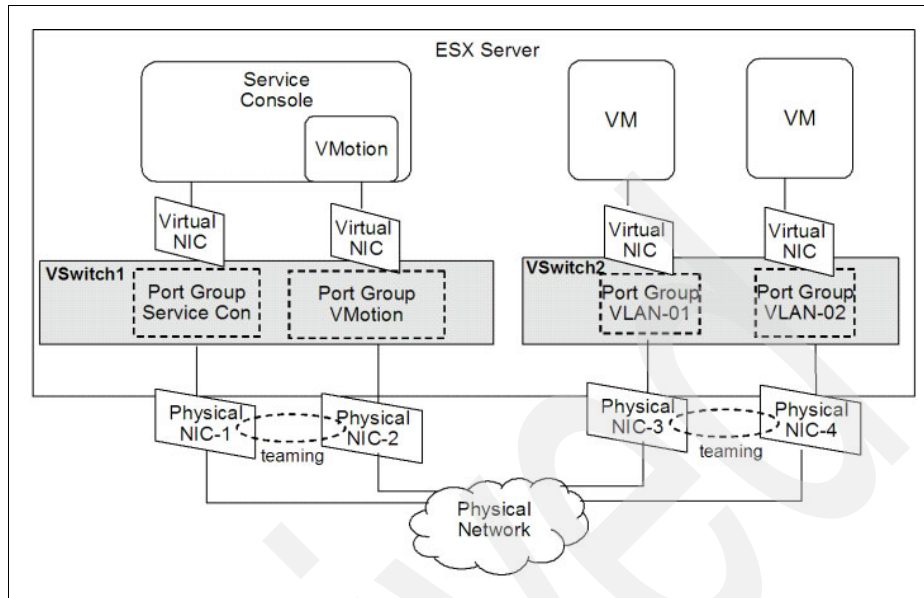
ESX Server

Service Console

VMotion

VM

VM

Virtual NIC

Virtual NIC

Virtual NIC

Virtual NIC

VSwitch1

Port Group Service Con

Port Group VMotion

VSwitch2

Port Group VLAN-01

Port Group VLAN-02

Physical NIC-1

Physical NIC-2

teaming

Physical NIC-3

Physical NIC-4

teaming

Physical Network